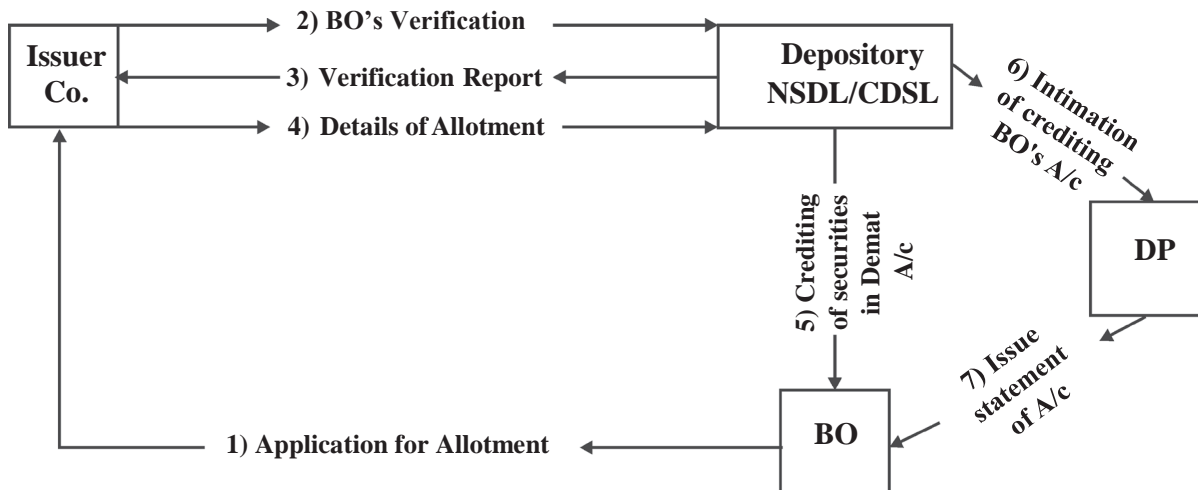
Issuer Co.

2) BO's Verification

3) Verification Report

4) Details of Allotment

Depository NSDL/CDSL

6) Intimation of crediting BO's A/c

5) Crediting of securities in Demat A/c

DP

7) Issue statement of A/c

BO

1) Application for Allotment